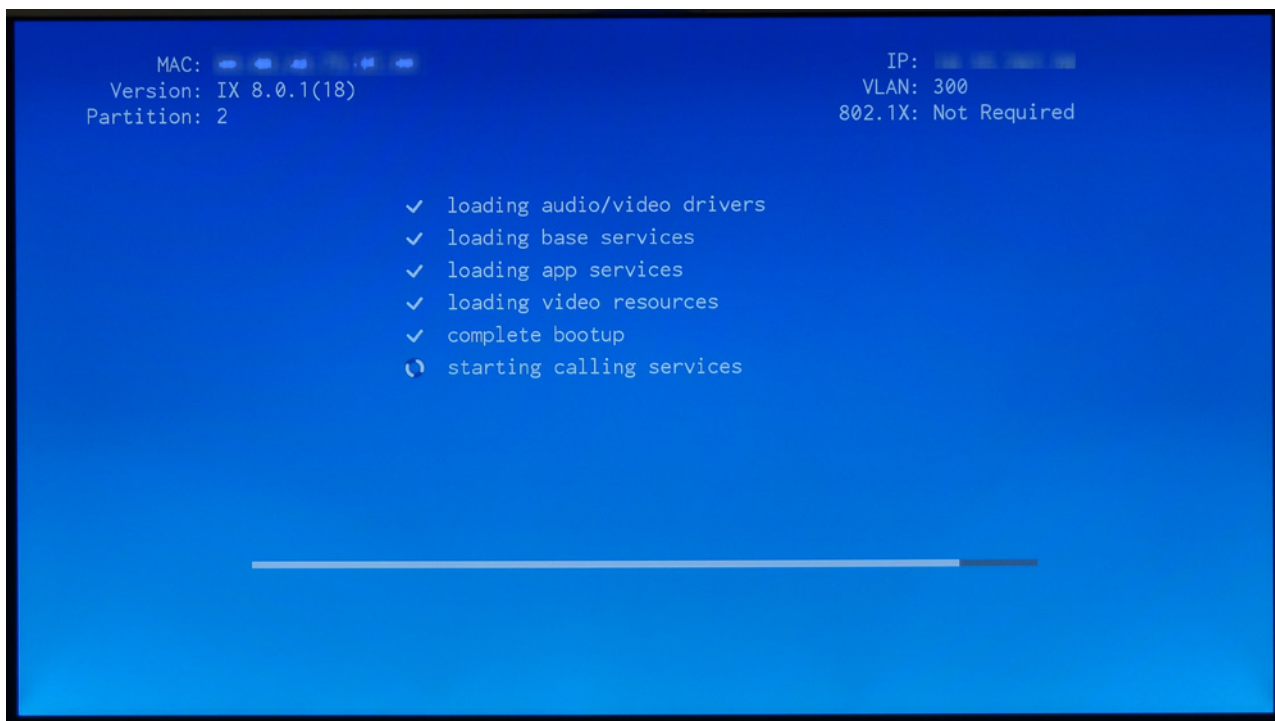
MAC: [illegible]
Version: IX 8.0.1(18)
Partition: 2

IP: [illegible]
VLAN: 300
802.1X: Not Required

✓ loading audio/video drivers
✓ loading base services
✓ loading app services
✓ loading video resources
✓ complete bootup
starting calling services